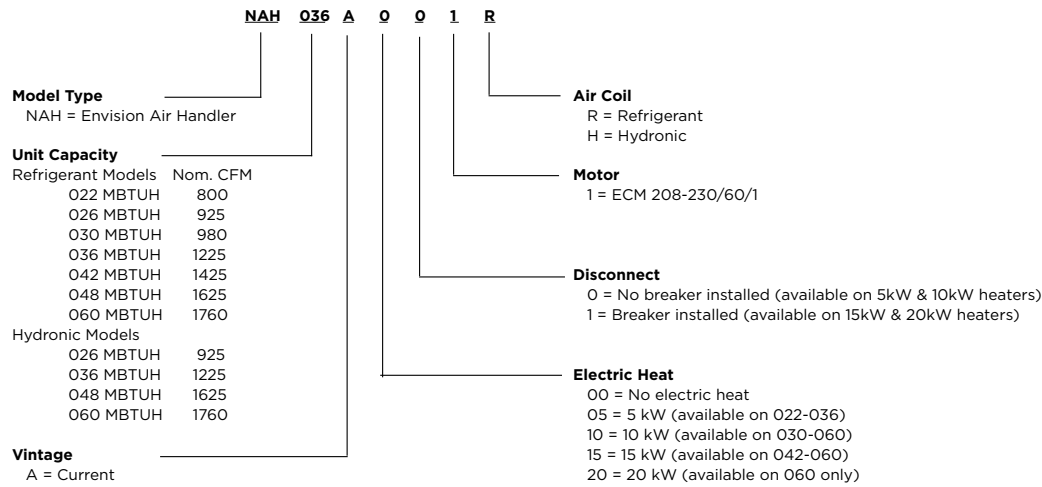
NAH 036 A 0 0 1 R

Model Type
NAH = Envision Air Handler

Unit Capacity
Refrigerant Models Nom. CFM
022 MBTUH 800
026 MBTUH 925
030 MBTUH 980
036 MBTUH 1225
042 MBTUH 1425
048 MBTUH 1625
060 MBTUH 1760
Hydronic Models
026 MBTUH 925
036 MBTUH 1225
048 MBTUH 1625
060 MBTUH 1760

Vintage
A = Current

Air Coil
R = Refrigerant
H = Hydronic

Motor
1 = ECM 208-230/60/1

Disconnect
0 = No breaker installed (available on 5kW & 10kW heaters)
1 = Breaker installed (available on 15kW & 20kW heaters)

Electric Heat
00 = No electric heat
05 = 5 kW (available on 022-036)
10 = 10 kW (available on 030-060)
15 = 15 kW (available on 042-060)
20 = 20 kW (available on 060 only)